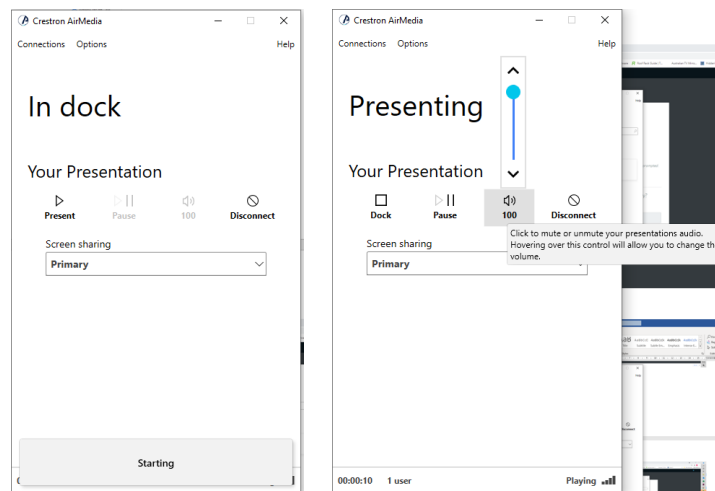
Crestron AirMedia

Connections Options Help

In dock

Your Presentation

Present Pause 100 Disconnect

Screen sharing

Primary

Starting

Crestron AirMedia

Connections Options Help

Presenting

Your Presentation

Dock Pause 100 Disconnect

Screen sharing

Primary

Click to mute or unmute your presentations audio. Hovering over this control will allow you to change th volume.

00:00:10 1 user Playing